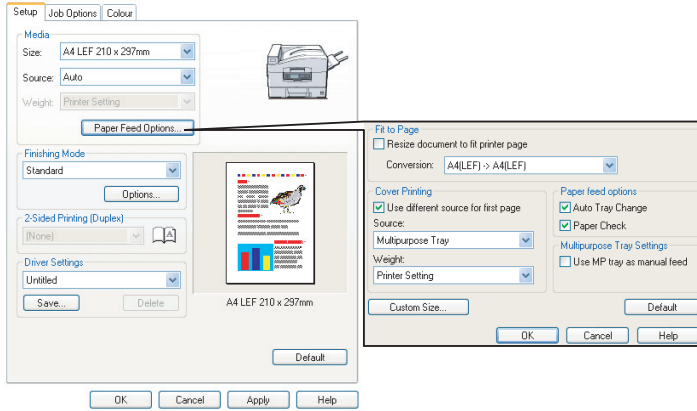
Setup Job Options Colour

Media

Size: A4 LEF 210 x 297mm

Source: Auto

Weight: Printer Setting

Paper Feed Options...

Finishing Mode

Standard

Options...

2-Sided Printing (Duplex)

(None)

Driver Settings

Untitled

Save... Delete

A4 LEF 210 x 297mm

Default

OK Cancel Apply Help

Fit to Page

Resize document to fit printer page

Conversion: A4(LEF) -> A4(LEF)

Cover Printing

Use different source for first page

Source:

Multipurpose Tray

Weight:

Printer Setting

Paper feed options

Auto Tray Change

Paper Check

Multipurpose Tray Settings

Use MP tray as manual feed

Custom Size...

Default

OK Cancel Help